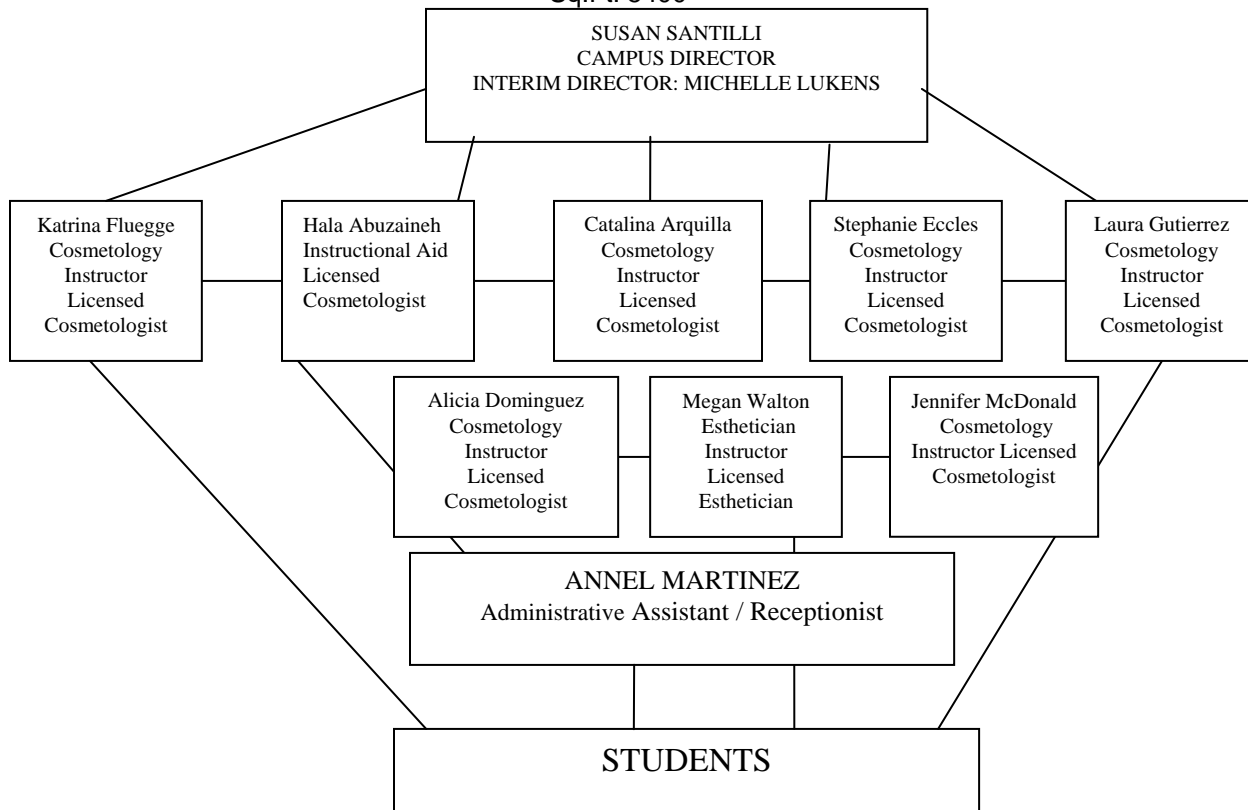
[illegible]

SUSAN SANTILLI
CAMPUS DIRECTOR
INTERIM DIRECTOR: MICHELLE LUKENS

Katrina Fluegge
Cosmetology
Instructor
Licensed
Cosmetologist

Hala Abuzaineh
Instructional Aid
Licensed
Cosmetologist

Catalina Arquilla
Cosmetology
Instructor
Licensed
Cosmetologist

Stephanie Eccles
Cosmetology
Instructor
Licensed
Cosmetologist

Laura Gutierrez
Cosmetology
Instructor
Licensed
Cosmetologist

Alicia Dominguez
Cosmetology
Instructor
Licensed
Cosmetologist

Megan Walton
Esthetician
Instructor
Licensed
Esthetician

Jennifer McDonald
Cosmetology
Instructor Licensed
Cosmetologist

ANNEL MARTINEZ
Administrative Assistant / Receptionist

STUDENTS